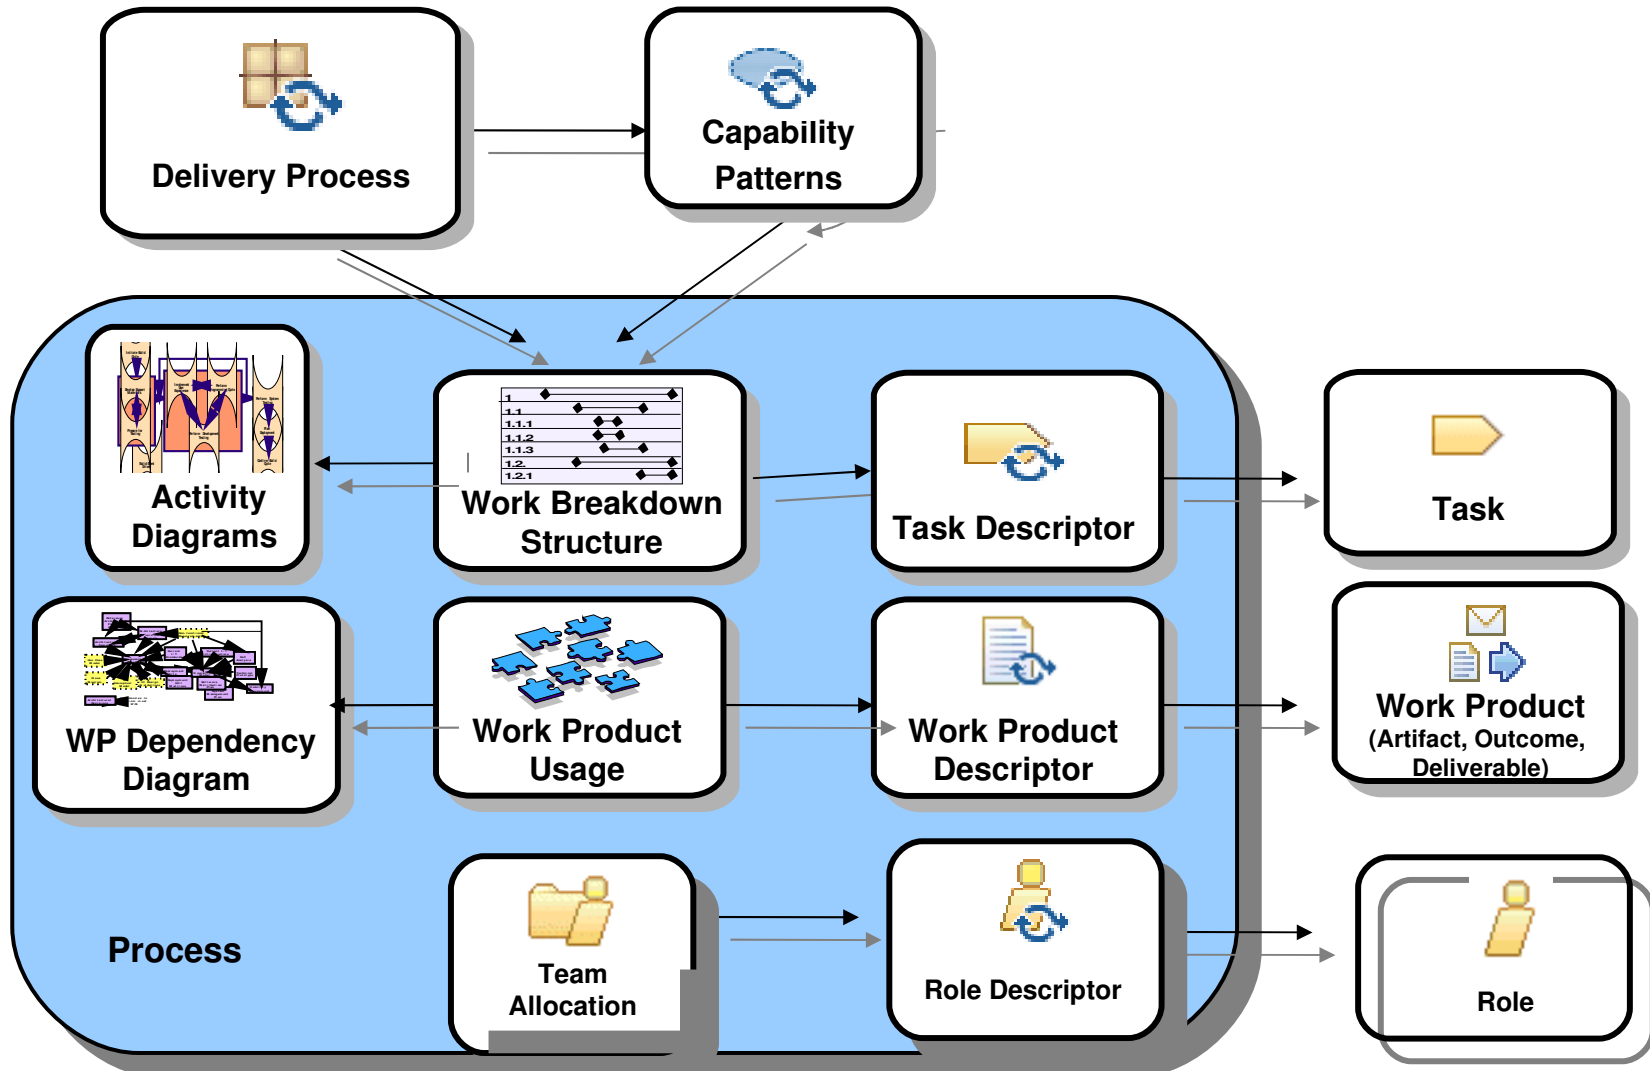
Delivery Process

Capability Patterns

Activity Diagrams

1
1.1
1.1.1
1.1.2
1.1.3
1.2
1.2.1

Work Breakdown Structure

Task Descriptor

Task

WP Dependency Diagram

Work Product Usage

Work Product Descriptor

Work Product
(Artifact, Outcome, Deliverable)

Process

Team Allocation

Role Descriptor

Role